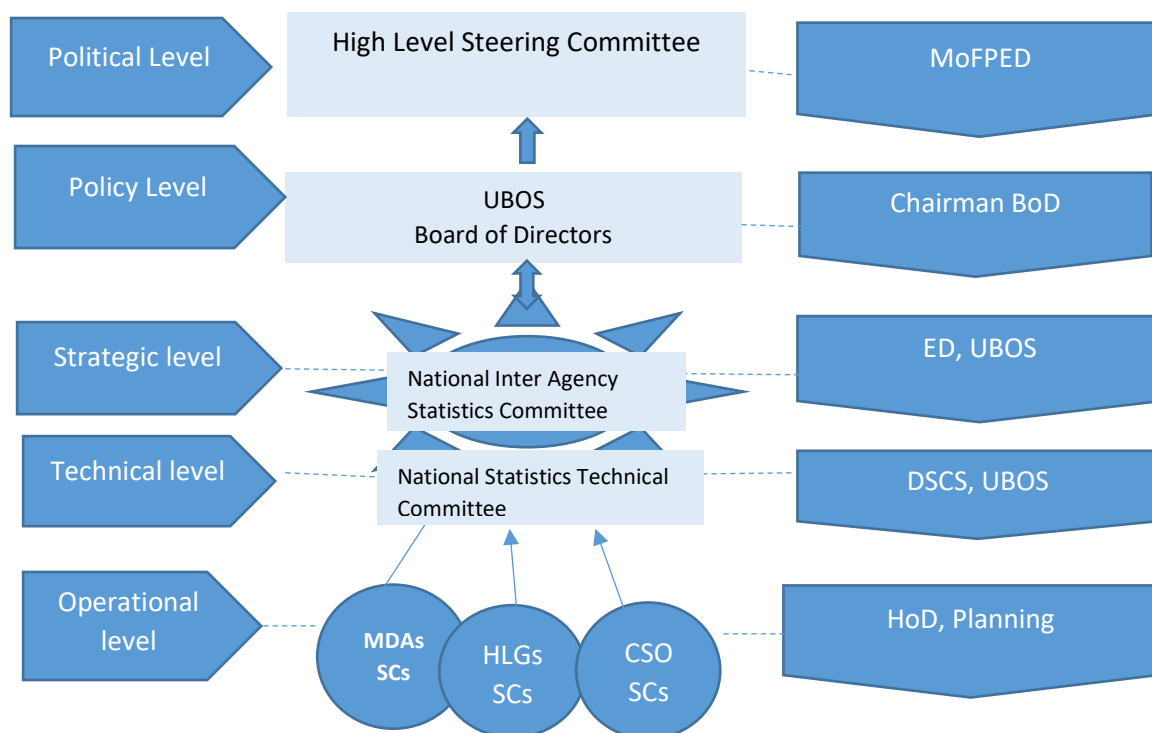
Political Level

High Level Steering Committee

MoFPED

Policy Level

UBOS
Board of Directors

Chairman BoD

Strategic level

National Inter Agency Statistics Committee

ED, UBOS

Technical level

National Statistics Technical Committee

DSCS, UBOS

Operational level

MDAs SCs

HLGs SCs

CSO SCs

HoD, Planning